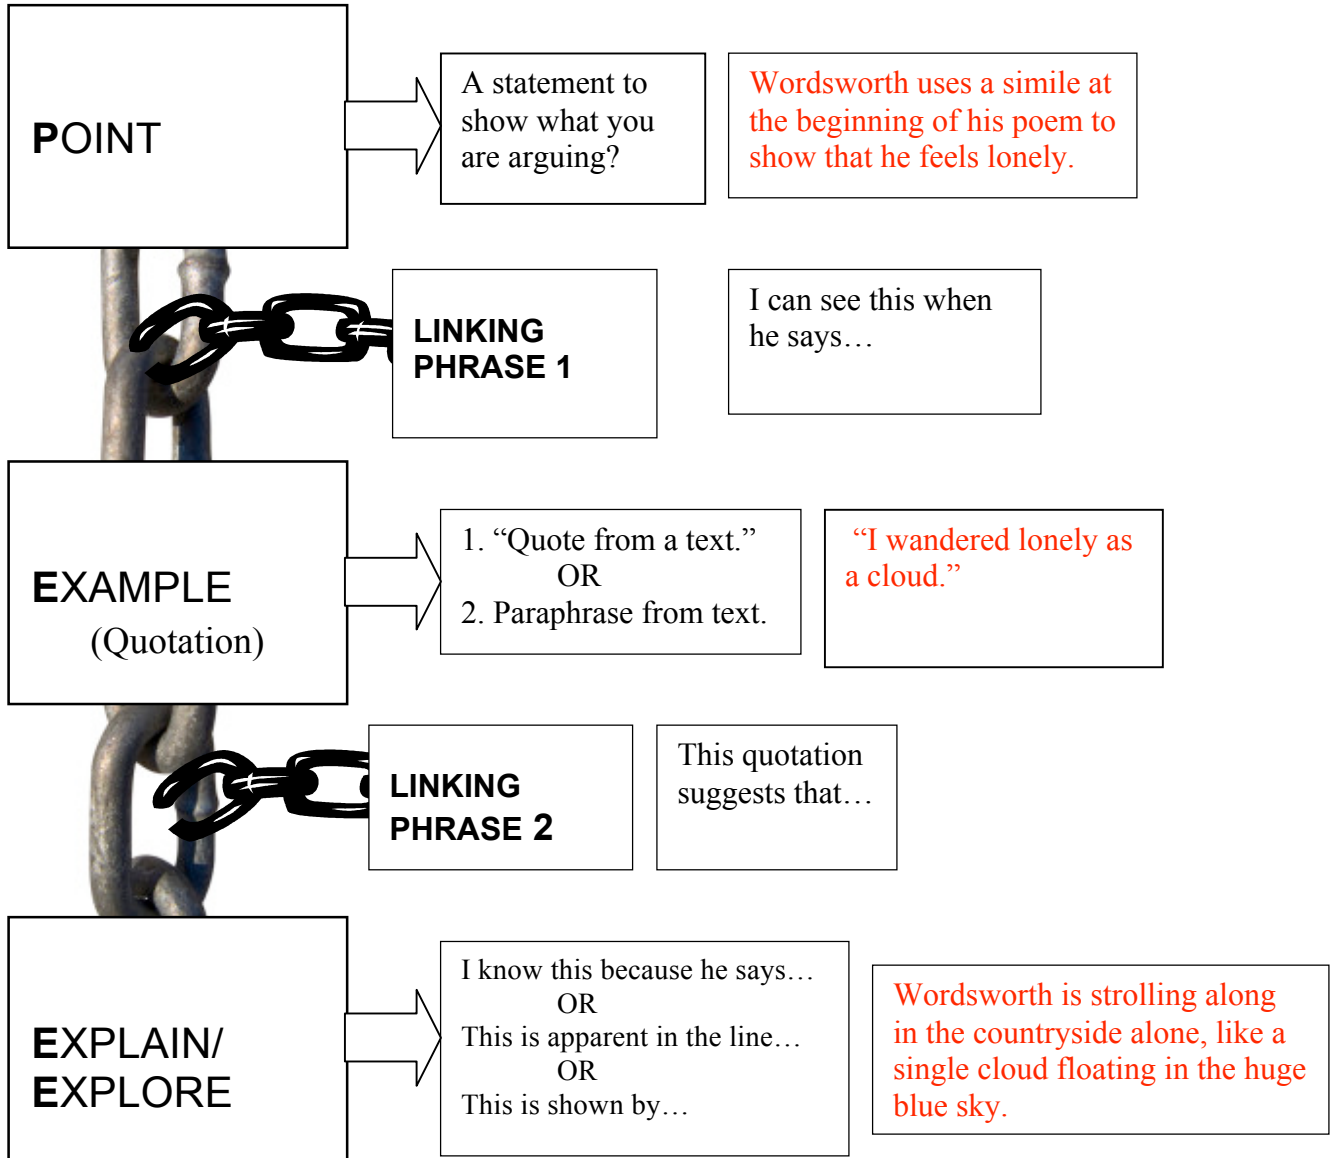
POINT

A statement to show what you are arguing?

Wordsworth uses a simile at the beginning of his poem to show that he feels lonely.

LINKING PHRASE 1

I can see this when he says…

EXAMPLE (Quotation)

1. “Quote from a text.”
OR
2. Paraphrase from text.

“I wandered lonely as a cloud.”

LINKING PHRASE 2

This quotation suggests that…

EXPLAIN/ EXPLORE

I know this because he says…
OR
This is apparent in the line…
OR
This is shown by…

Wordsworth is strolling along in the countryside alone, like a single cloud floating in the huge blue sky.